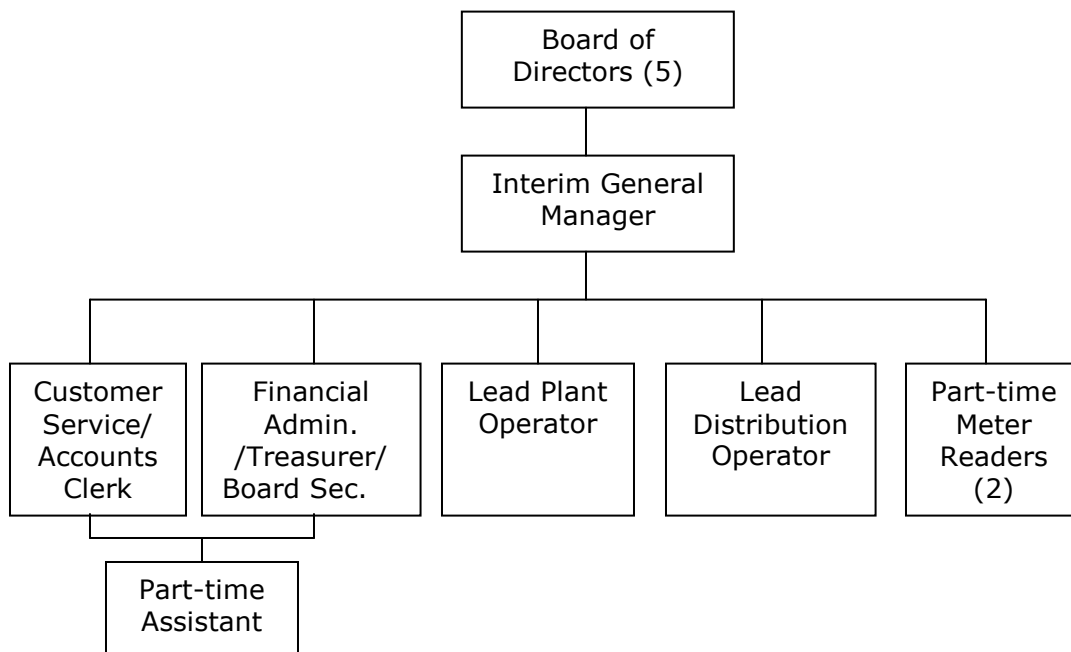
Board of Directors (5)

Interim General Manager

Customer Service/ Accounts Clerk

Financial Admin. /Treasurer/ Board Sec.

Lead Plant Operator

Lead Distribution Operator

Part-time Meter Readers (2)

Part-time Assistant